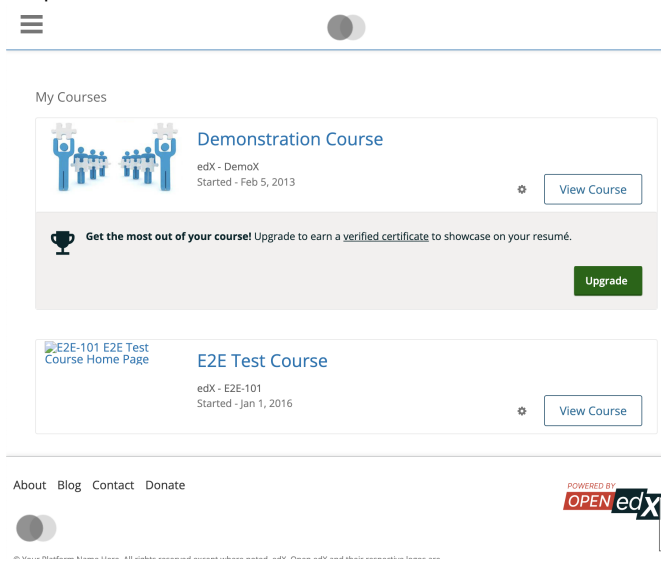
My Courses

Demonstration Course

edX - DemoX
Started - Feb 5, 2013

View Course

**Get the most out of your course!** Upgrade to earn a verified certificate to showcase on your resumé.

Upgrade

E2E-101 E2E Test Course Home Page

E2E Test Course

edX - E2E-101
Started - Jan 1, 2016

View Course

About Blog Contact Donate

POWERED BY OPEN edX

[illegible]